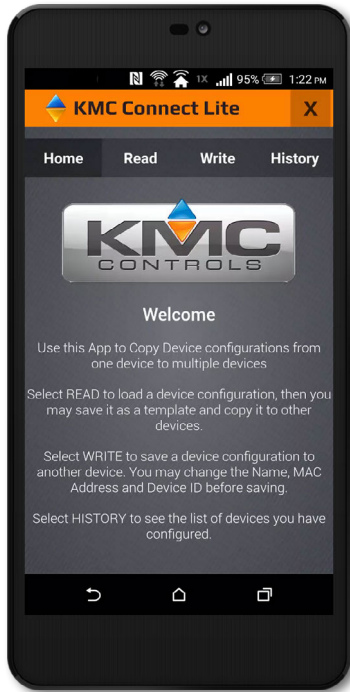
1X 95% 1:22 PM

KMC Connect Lite

X

Home

Read

Write

History

KMC CONTROLS

Welcome

Use this App to Copy Device configurations from one device to multiple devices

Select READ to load a device configuration, then you may save it as a template and copy it to other devices.

Select WRITE to save a device configuration to another device. You may change the Name, MAC Address and Device ID before saving.

Select HISTORY to see the list of devices you have configured.